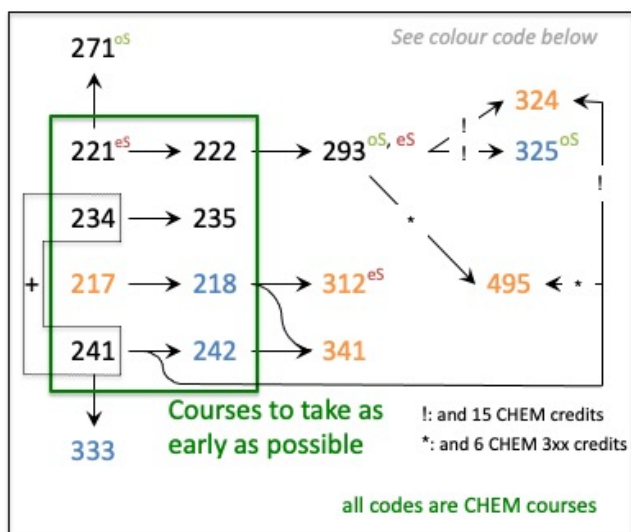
See colour code below

$271^{oS}$

$221^{eS}$ 222 $293^{oS,\ eS}$ 324 $325^{oS}$

! ! !

234 235

\*

\+ 217 218 $312^{eS}$ 495 \*

241 242 341

333

Courses to take as early as possible

!: and 15 CHEM credits

\*: and 6 CHEM 3xx credits

all codes are CHEM courses